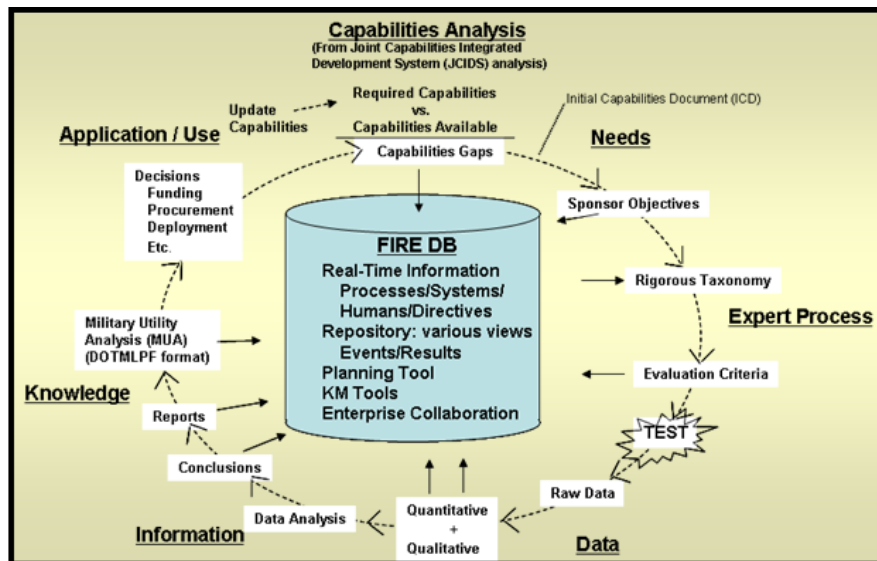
Capabilities Analysis
(From Joint Capabilities Integrated Development System (JCIDS) analysis)

Update Capabilities

Required Capabilities vs. Capabilities Available

Initial Capabilities Document (ICD)

Application / Use

Capabilities Gaps

Needs

Decisions
Funding
Procurement
Deployment
Etc.

Sponsor Objectives

FIRE DB

Real-Time Information
Processes/Systems/
Humans/Directives
Repository: various views
Events/Results
Planning Tool
KM Tools
Enterprise Collaboration

Rigorous Taxonomy

Expert Process

Military Utility Analysis (MUA) (DOTMLPF format)

Knowledge

Evaluation Criteria

Reports

TEST

Conclusions

Raw Data

Data Analysis

Quantitative + Qualitative

Information

Data